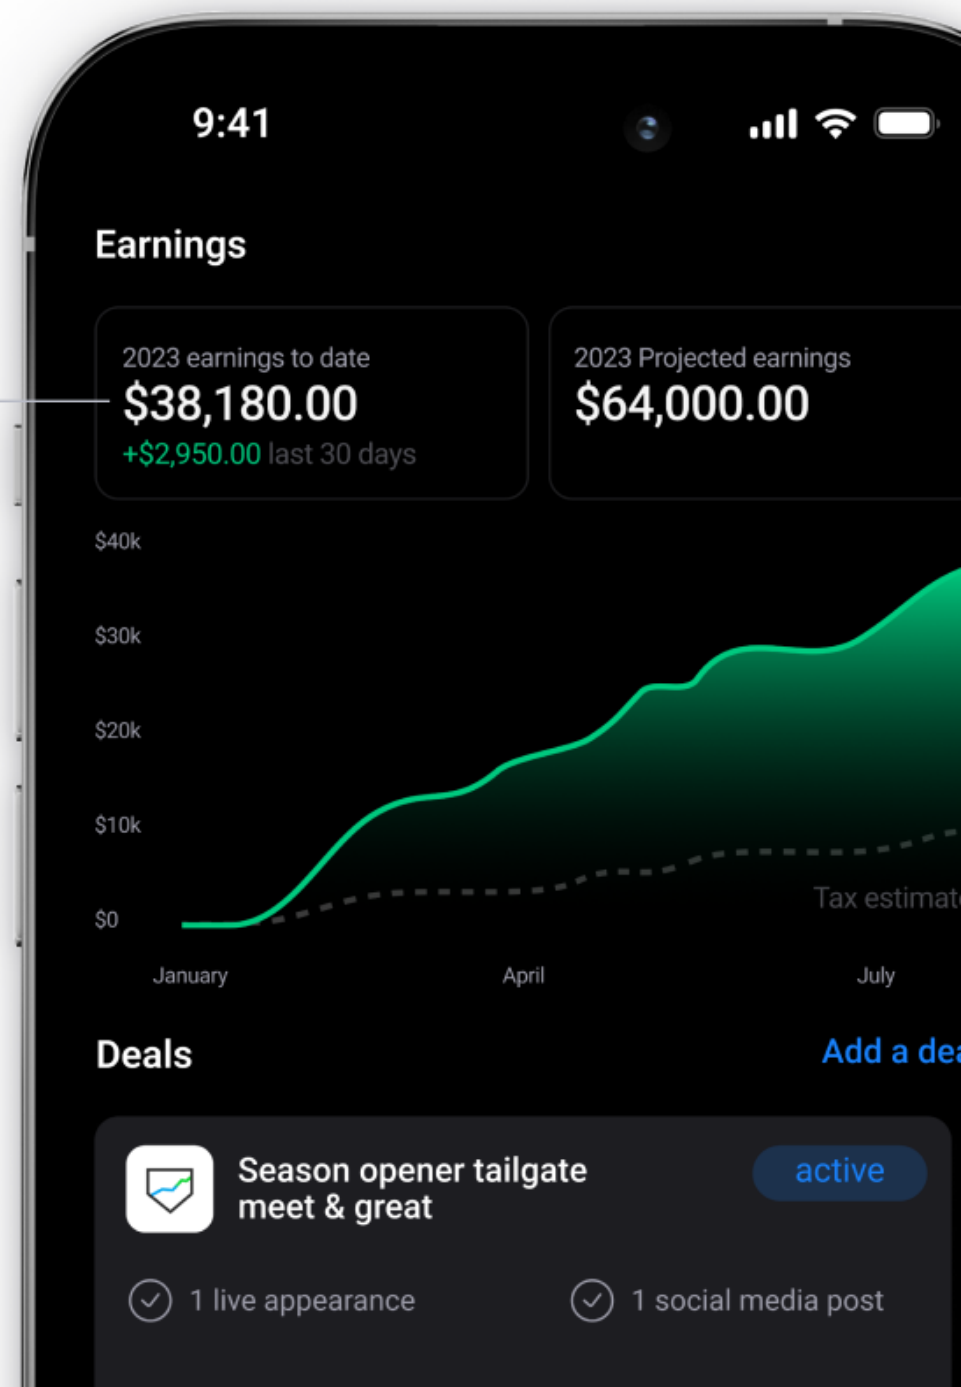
9:41

Earnings

2023 earnings to date
$38,180.00
+$2,950.00 last 30 days

2023 Projected earnings
$64,000.00

$40k
$30k
$20k
$10k
$0

Tax estimat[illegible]

January
April
July

Deals

Add a dea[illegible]

Season opener tailgate meet & great

active

1 live appearance

1 social media post